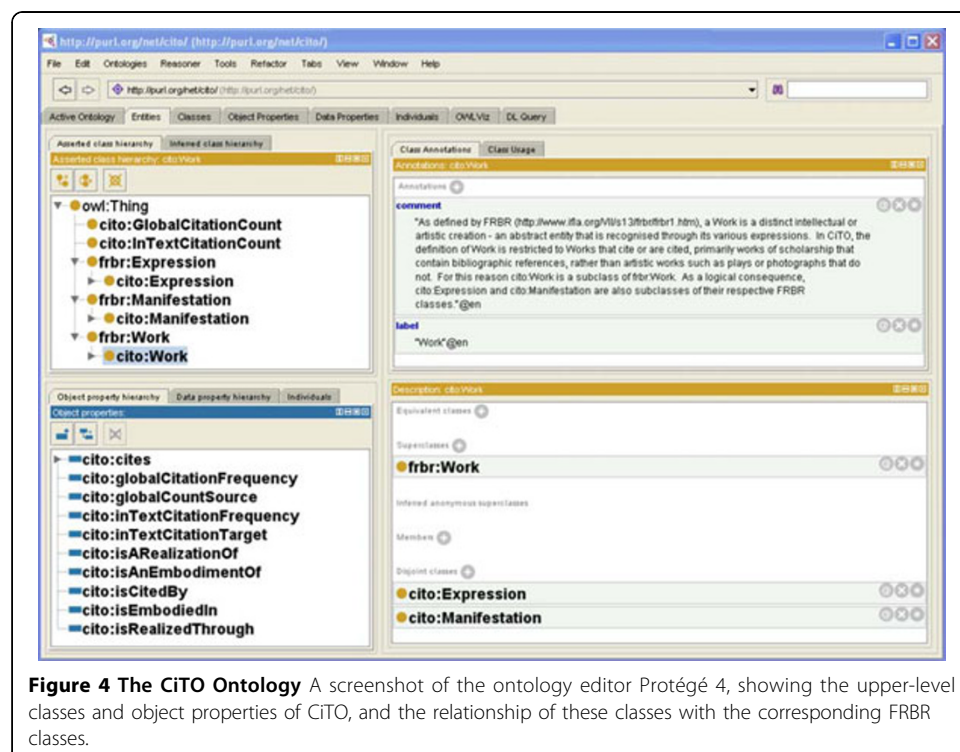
http://purl.org/net/cito/ (http://purl.org/net/cito/)

File Edit Ontologies Reasoner Tools Refactor Tabs View Window Help

http://purl.org/net/cito/

Active Ontology Entities Classes Object Properties Data Properties Individuals OWLViz DL Query

Asserted class hierarchy Inferred class hierarchy

Asserted class hierarchy: cito:Work

owl:Thing
cito:GlobalCitationCount
cito:InTextCitationCount
frbr:Expression
cito:Expression
frbr:Manifestation
cito:Manifestation
frbr:Work
cito:Work

Class Annotations Class Usage

Annotations: cito:Work

Annotations

comment
"As defined by FRBR (http://www.ifla.org/VII/s13/frbr/frbr1.htm), a Work is a distinct intellectual or artistic creation - an abstract entity that is recognised through its various expressions. In CiTO, the definition of Work is restricted to Works that cite or are cited, primarily works of scholarship that contain bibliographic references, rather than artistic works such as plays or photographs that do not. For this reason cito:Work is a subclass of frbr:Work. As a logical consequence, cito:Expression and cito:Manifestation are also subclasses of their respective FRBR classes."@en

label
"Work"@en

Object property hierarchy Data property hierarchy Individuals

Object properties:

cito:cites
cito:globalCitationFrequency
cito:globalCountSource
cito:inTextCitationFrequency
cito:inTextCitationTarget
cito:isARealizationOf
cito:isAnEmbodimentOf
cito:isCitedBy
cito:isEmbodiedIn
cito:isRealizedThrough

Description: cito:Work

Equivalent classes

Superclasses

frbr:Work

Inferred anonymous superclasses

Members

Disjoint classes

cito:Expression
cito:Manifestation

**Figure 4 The CiTO Ontology** A screenshot of the ontology editor Protégé 4, showing the upper-level classes and object properties of CiTO, and the relationship of these classes with the corresponding FRBR classes.